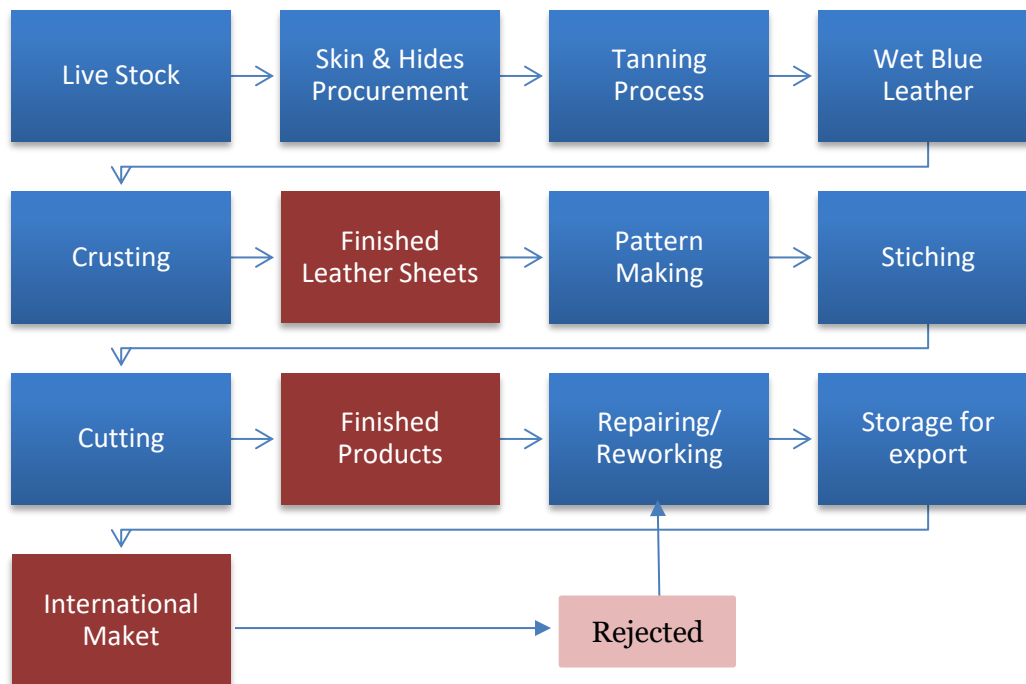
Live Stock

Skin & Hides Procurement

Tanning Process

Wet Blue Leather

Crusting

Finished Leather Sheets

Pattern Making

Stiching

Cutting

Finished Products

Repairing/ Reworking

Storage for export

International Maket

Rejected